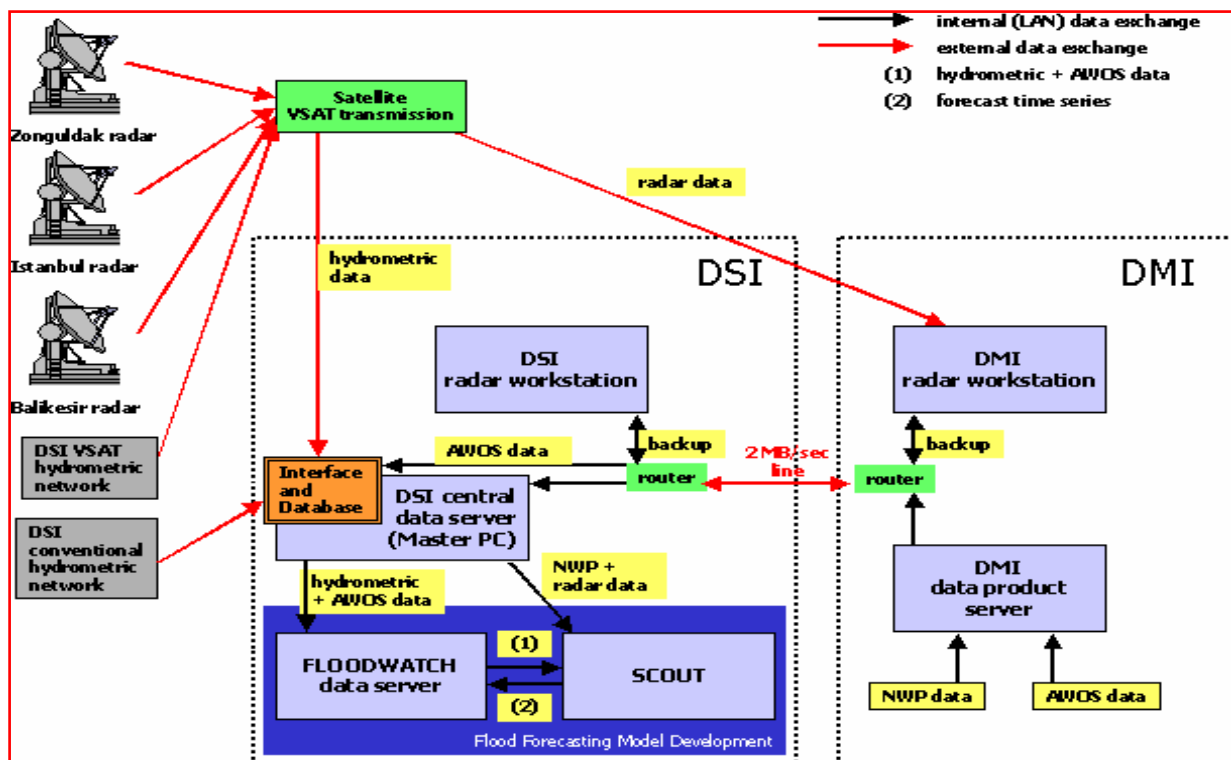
internal (LAN) data exchange
external data exchange
(1) hydrometric + AWOS data
(2) forecast time series

Zonguldak radar

Satellite VSAT transmission

radar data

Istanbul radar

hydrometric data

DSI

DMI

Balikesir radar

DSI radar workstation

DMI radar workstation

DSI VSAT hydrometric network

AWOS data

backup

2MB/sec line

backup

router

router

Interface and Database

DSI central data server (Master PC)

DSI conventional hydrometric network

hydrometric + AWOS data

NWP + radar data

DMI data product server

(1)

FLOODWATCH data server

SCOUT

(2)

NWP data

AWOS data

Flood Forecasting Model Development